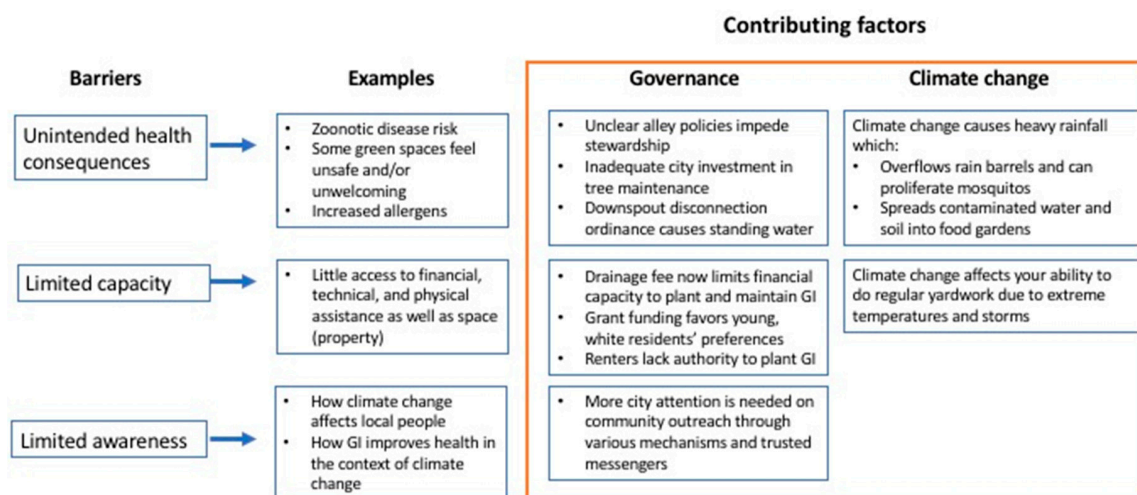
Contributing factors

Barriers

Examples

Governance

Climate change

Unintended health consequences

- Zoonotic disease risk
- Some green spaces feel unsafe and/or unwelcoming
- Increased allergens

- Unclear alley policies impede stewardship
- Inadequate city investment in tree maintenance
- Downspout disconnection ordinance causes standing water

Climate change causes heavy rainfall which:
- Overflows rain barrels and can proliferate mosquitos
- Spreads contaminated water and soil into food gardens

Limited capacity

- Little access to financial, technical, and physical assistance as well as space (property)

- Drainage fee now limits financial capacity to plant and maintain GI
- Grant funding favors young, white residents' preferences
- Renters lack authority to plant GI

Climate change affects your ability to do regular yardwork due to extreme temperatures and storms

Limited awareness

- How climate change affects local people
- How GI improves health in the context of climate change

- More city attention is needed on community outreach through various mechanisms and trusted messengers